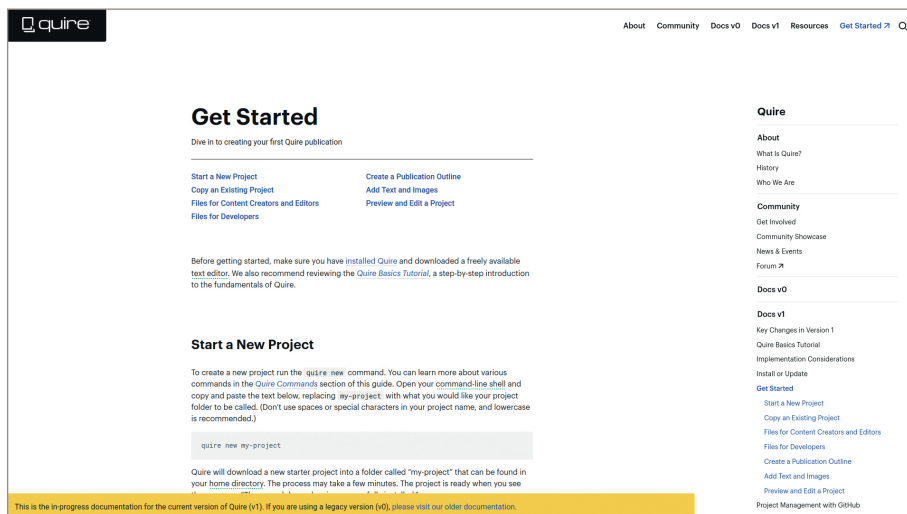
quire

About Community Docs v0 Docs v1 Resources Get Started ↗

Get Started

Dive in to creating your first Quire publication

Start a New Project
Copy an Existing Project
Files for Content Creators and Editors
Files for Developers

Create a Publication Outline
Add Text and Images
Preview and Edit a Project

Before getting started, make sure you have installed Quire and downloaded a freely available text editor. We also recommend reviewing the Quire Basics Tutorial, a step-by-step introduction to the fundamentals of Quire.

Start a New Project

To create a new project run the `quire new` command. You can learn more about various commands in the Quire Commands section of this guide. Open your command-line shell and copy and paste the text below, replacing `my-project` with what you would like your project folder to be called. (Don't use spaces or special characters in your project name, and lowercase is recommended.)

```
quire new my-project
```

Quire will download a new starter project into a folder called "my-project" that can be found in your home directory. The process may take a few minutes. The project is ready when you see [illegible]

This is the in-progress documentation for the current version of Quire (v1). If you are using a legacy version (v0), please visit our older documentation.

Quire

About
What Is Quire?
History
Who We Are

Community
Get Involved
Community Showcase
News & Events
Forum ↗

Docs v0

Docs v1
Key Changes in Version 1
Quire Basics Tutorial
Implementation Considerations
Install or Update
Get Started
Start a New Project
Copy an Existing Project
Files for Content Creators and Editors
Files for Developers
Create a Publication Outline
Add Text and Images
Preview and Edit a Project
Project Management with GitHub